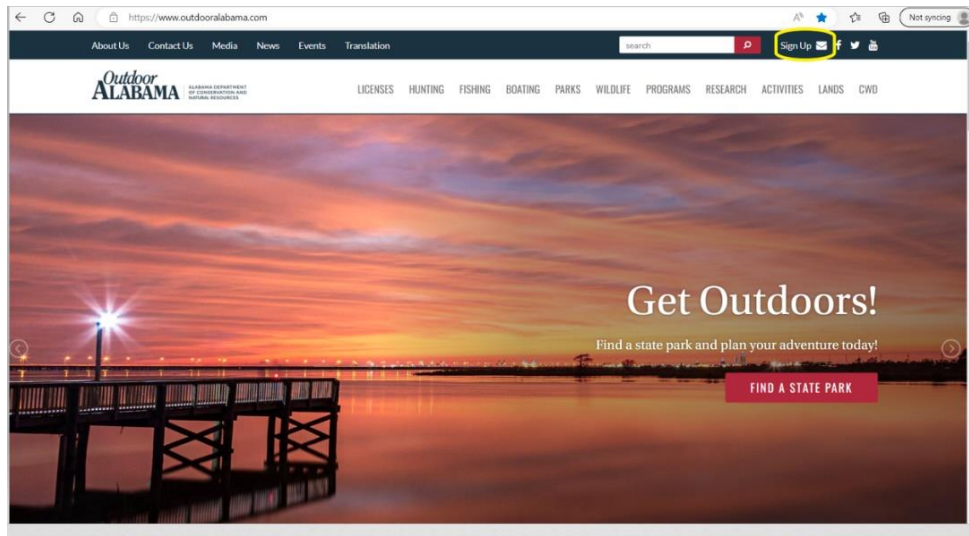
https://www.outdooralabama.com

Not syncing

About Us Contact Us Media News Events Translation

search

Sign Up

Outdoor ALABAMA ALABAMA DEPARTMENT OF CONSERVATION AND NATURAL RESOURCES

LICENSES HUNTING FISHING BOATING PARKS WILDLIFE PROGRAMS RESEARCH ACTIVITIES LANDS CWD

Get Outdoors!

Find a state park and plan your adventure today!

FIND A STATE PARK